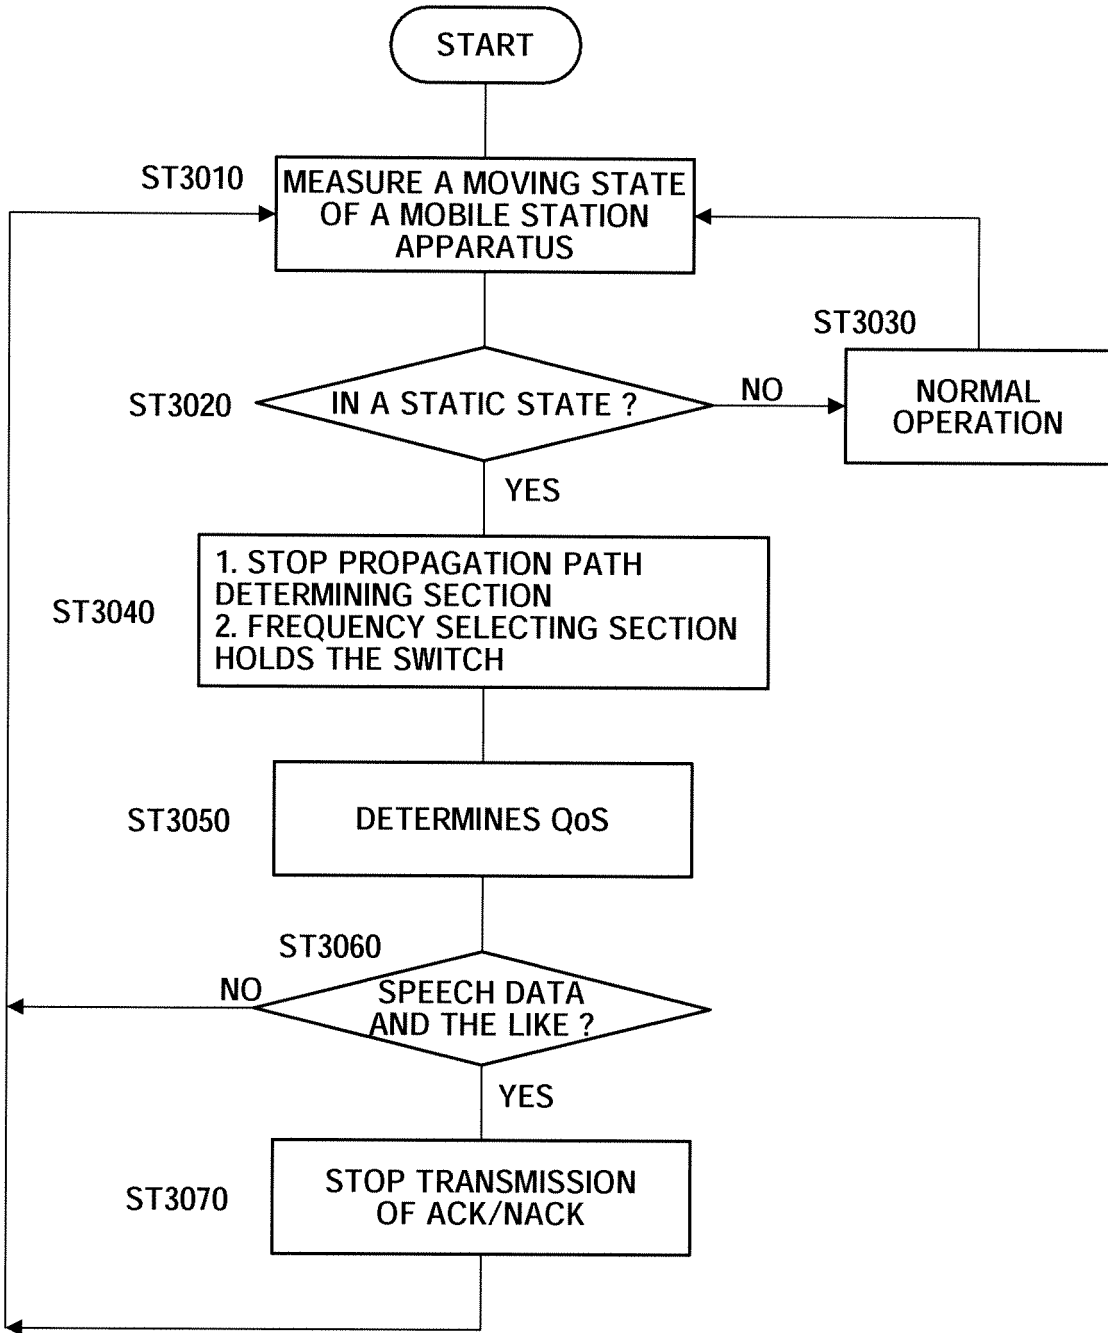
START

ST3010
MEASURE A MOVING STATE OF A MOBILE STATION APPARATUS

ST3030
NORMAL OPERATION

ST3020
IN A STATIC STATE ?
NO
YES

ST3040
1. STOP PROPAGATION PATH DETERMINING SECTION
2. FREQUENCY SELECTING SECTION HOLDS THE SWITCH

ST3050
DETERMINES QoS

ST3060
NO
SPEECH DATA AND THE LIKE ?
YES

ST3070
STOP TRANSMISSION OF ACK/NACK